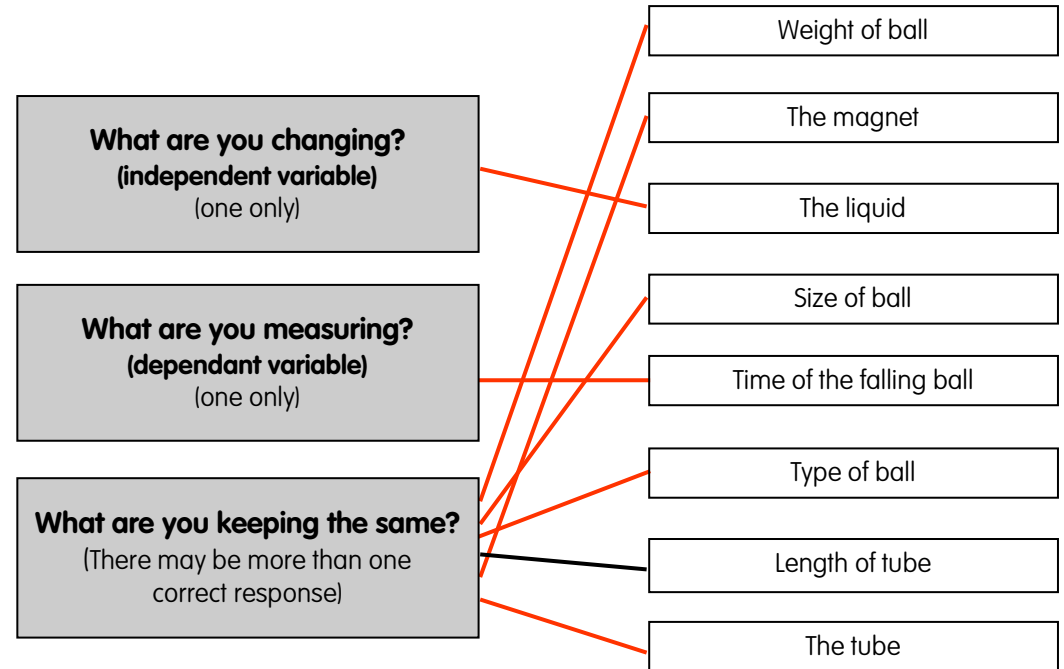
What are you changing?
(independent variable)
(one only)

What are you measuring?
(dependant variable)
(one only)

What are you keeping the same?
(There may be more than one correct response)

Weight of ball

The magnet

The liquid

Size of ball

Time of the falling ball

Type of ball

Length of tube

The tube